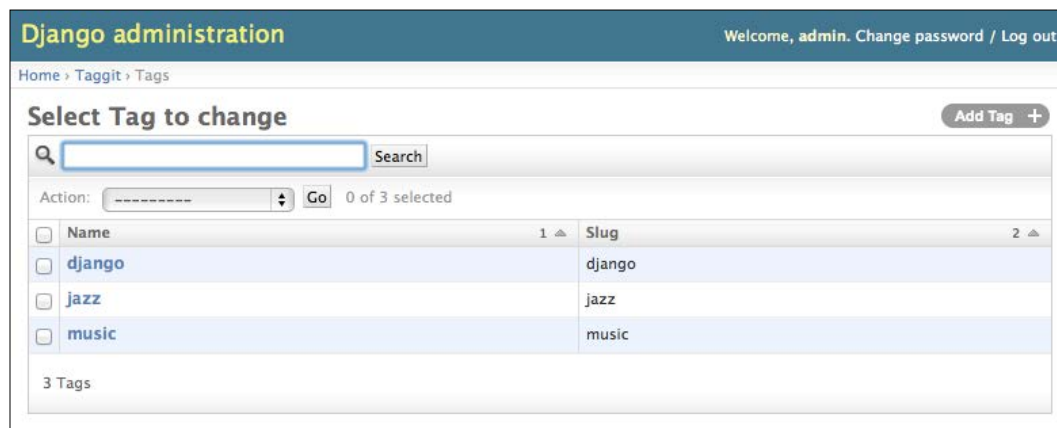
Django administration

Welcome, admin. Change password / Log out

Home › Taggit › Tags

Select Tag to change

Add Tag +

Search

Action: --------- Go 0 of 3 selected

| | Name 1 ▲ | Slug 2 ▲ |
|---|---|---|
| | django | django |
| | jazz | jazz |
| | music | music |

3 Tags